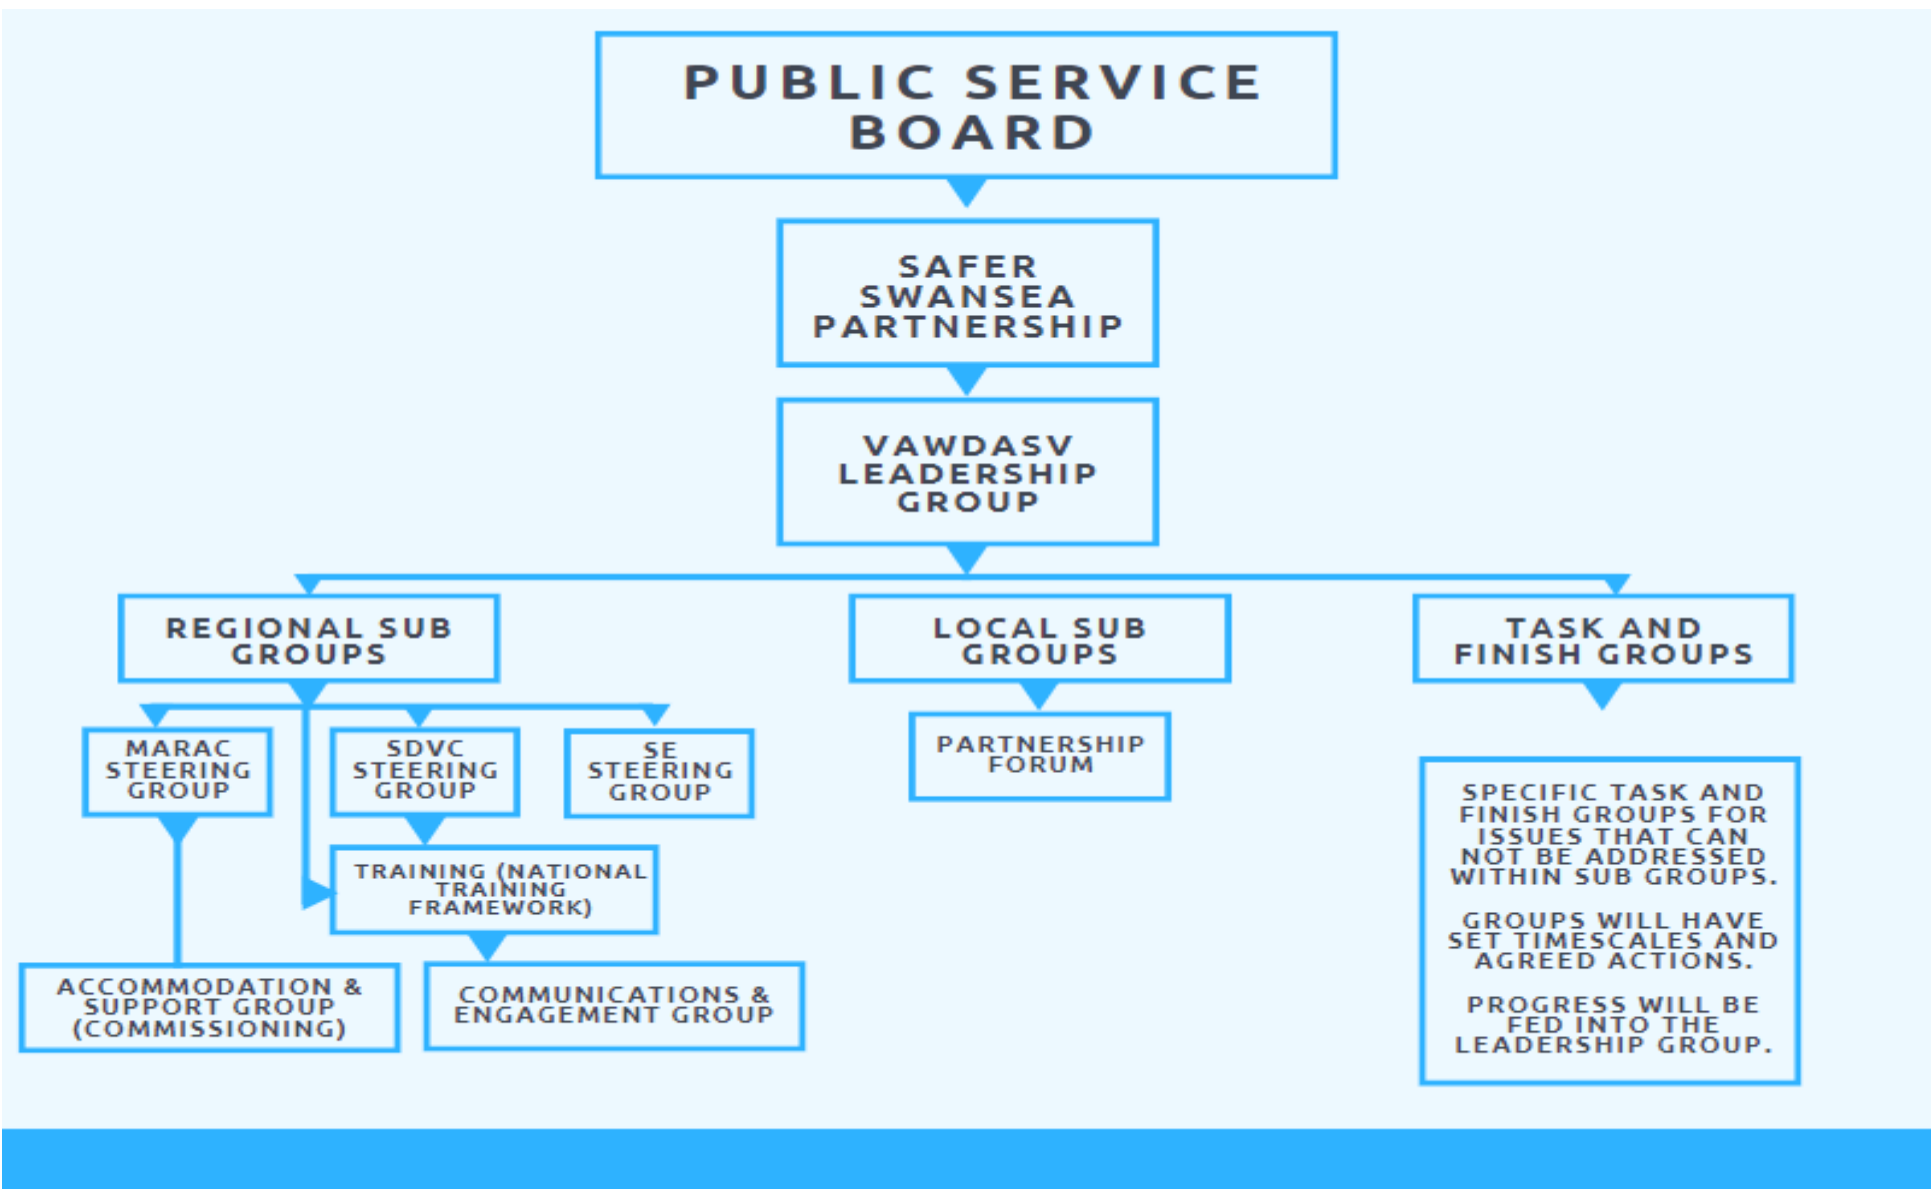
PUBLIC SERVICE BOARD

SAFER SWANSEA PARTNERSHIP

VAWDASV LEADERSHIP GROUP

REGIONAL SUB GROUPS

LOCAL SUB GROUPS

TASK AND FINISH GROUPS

MARAC STEERING GROUP

SDVC STEERING GROUP

SE STEERING GROUP

PARTNERSHIP FORUM

TRAINING (NATIONAL TRAINING FRAMEWORK)

ACCOMMODATION & SUPPORT GROUP (COMMISSIONING)

COMMUNICATIONS & ENGAGEMENT GROUP

SPECIFIC TASK AND FINISH GROUPS FOR ISSUES THAT CAN NOT BE ADDRESSED WITHIN SUB GROUPS.

GROUPS WILL HAVE SET TIMESCALES AND AGREED ACTIONS.

PROGRESS WILL BE FED INTO THE LEADERSHIP GROUP.